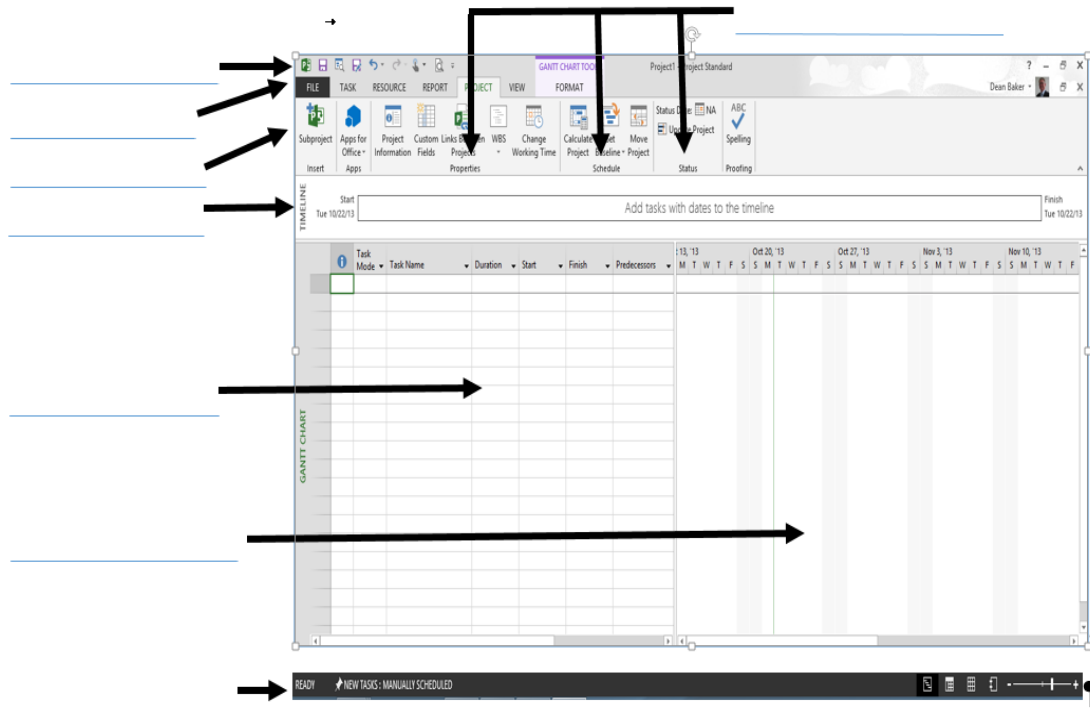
GANTT CHART TOOLS

Project1 - Project Standard

? – ⊡ X

FILE TASK RESOURCE REPORT PROJECT VIEW FORMAT

Dean Baker

Subproject
Insert

Apps for Office
Apps

Project Information
Custom Fields
Links Between Projects
WBS
Change Working Time
Properties

Calculate Project
Set Baseline
Move Project
Schedule

Status Date: NA
Update Project
Status

ABC Spelling
Proofing

TIMELINE

Start Tue 10/22/13

Add tasks with dates to the timeline

Finish Tue 10/22/13

| | Task Mode | Task Name | Duration | Start | Finish | Predecessors |
|---|---|---|---|---|---|---|

13, '13 Oct 20, '13 Oct 27, '13 Nov 3, '13 Nov 10, '13
M T W T F S S M T W T F S S M T W T F S S M T W T F S S M T W T F

GANTT CHART

READY NEW TASKS : MANUALLY SCHEDULED